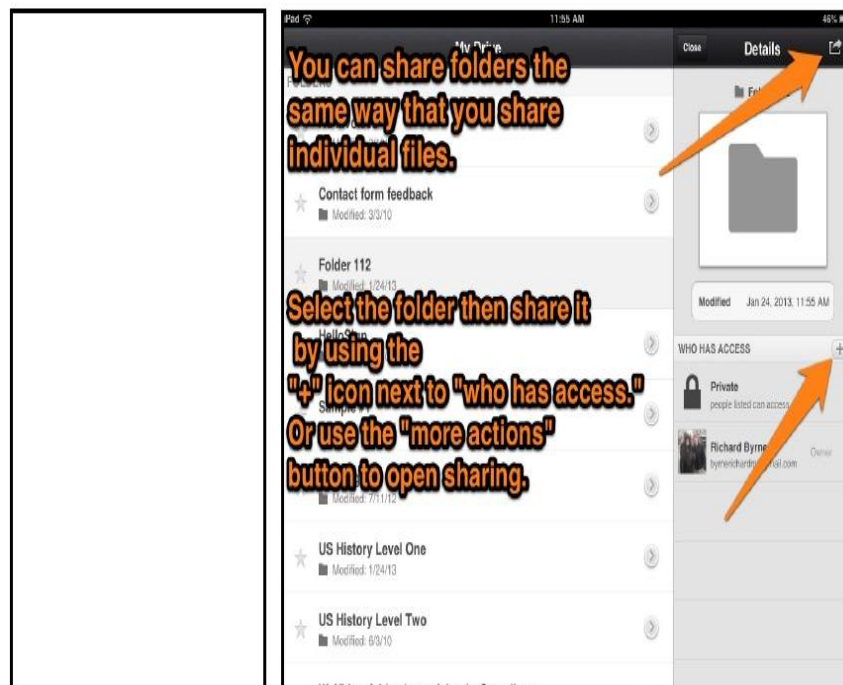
iPad
11:55 AM
46%

My Drive
Close
Details

You can share folders the same way that you share individual files.

FOLDERS

Contact form feedback
Modified: 3/3/10

Folder 112
Modified: 1/24/13

Select the folder then share it by using the "+" icon next to "who has access." Or use the "more actions" button to open sharing.

Sample
Modified: 7/11/12

US History Level One
Modified: 1/24/13

US History Level Two
Modified: 6/3/10

Modified Jan 24, 2013, 11:55 AM

WHO HAS ACCESS
+

Private
people listed can access

Richard Byrne
byrnerichard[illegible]ail.com
Owner